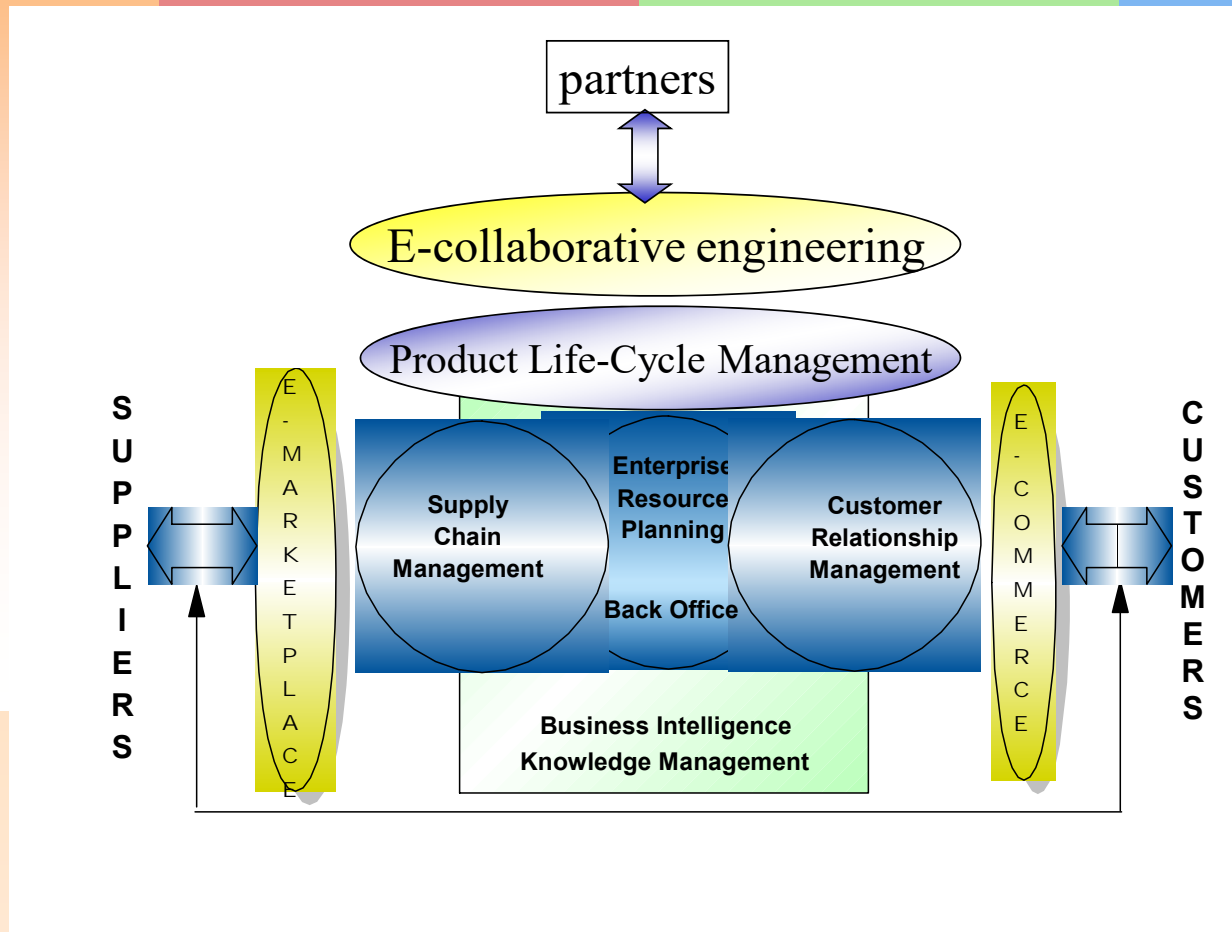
partners

E-collaborative engineering

Product Life-Cycle Management

SUPPLIERS

E-MARKETPLACE

Supply Chain Management

Enterprise Resource Planning

Back Office

Customer Relationship Management

E-COMMERCE

CUSTOMERS

Business Intelligence
Knowledge Management